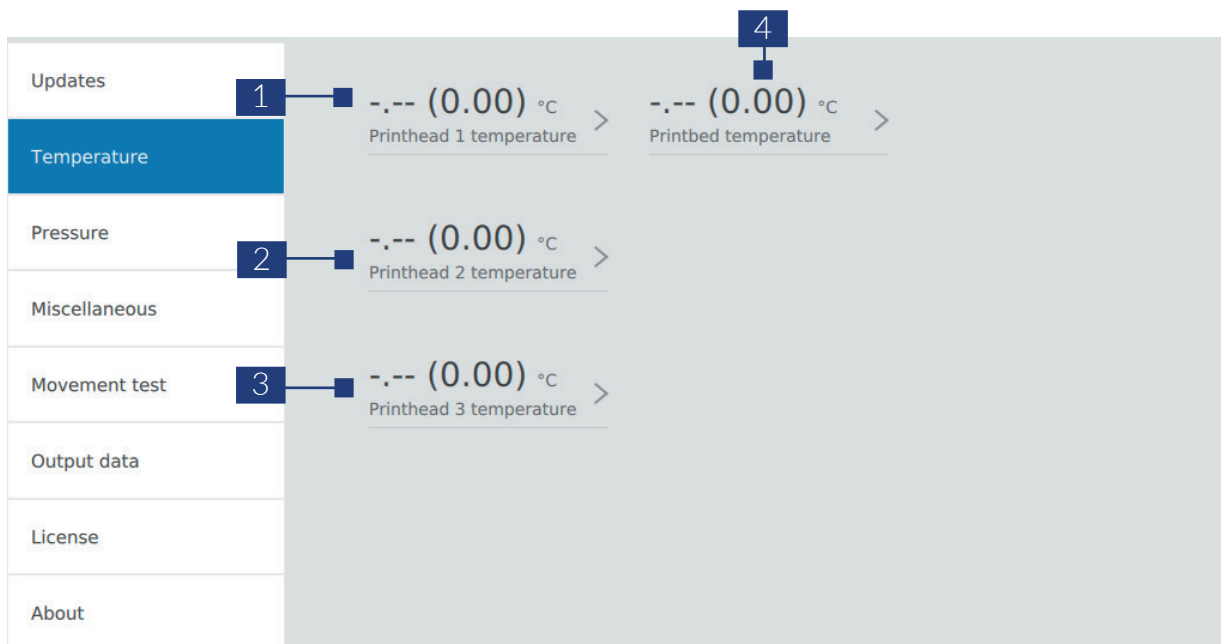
Updates

Temperature

Pressure

Miscellaneous

Movement test

Output data

License

About

4

1

-.-- (0.00) °C
Printhead 1 temperature

-.-- (0.00) °C
Printbed temperature

2

-.-- (0.00) °C
Printhead 2 temperature

3

-.-- (0.00) °C
Printhead 3 temperature